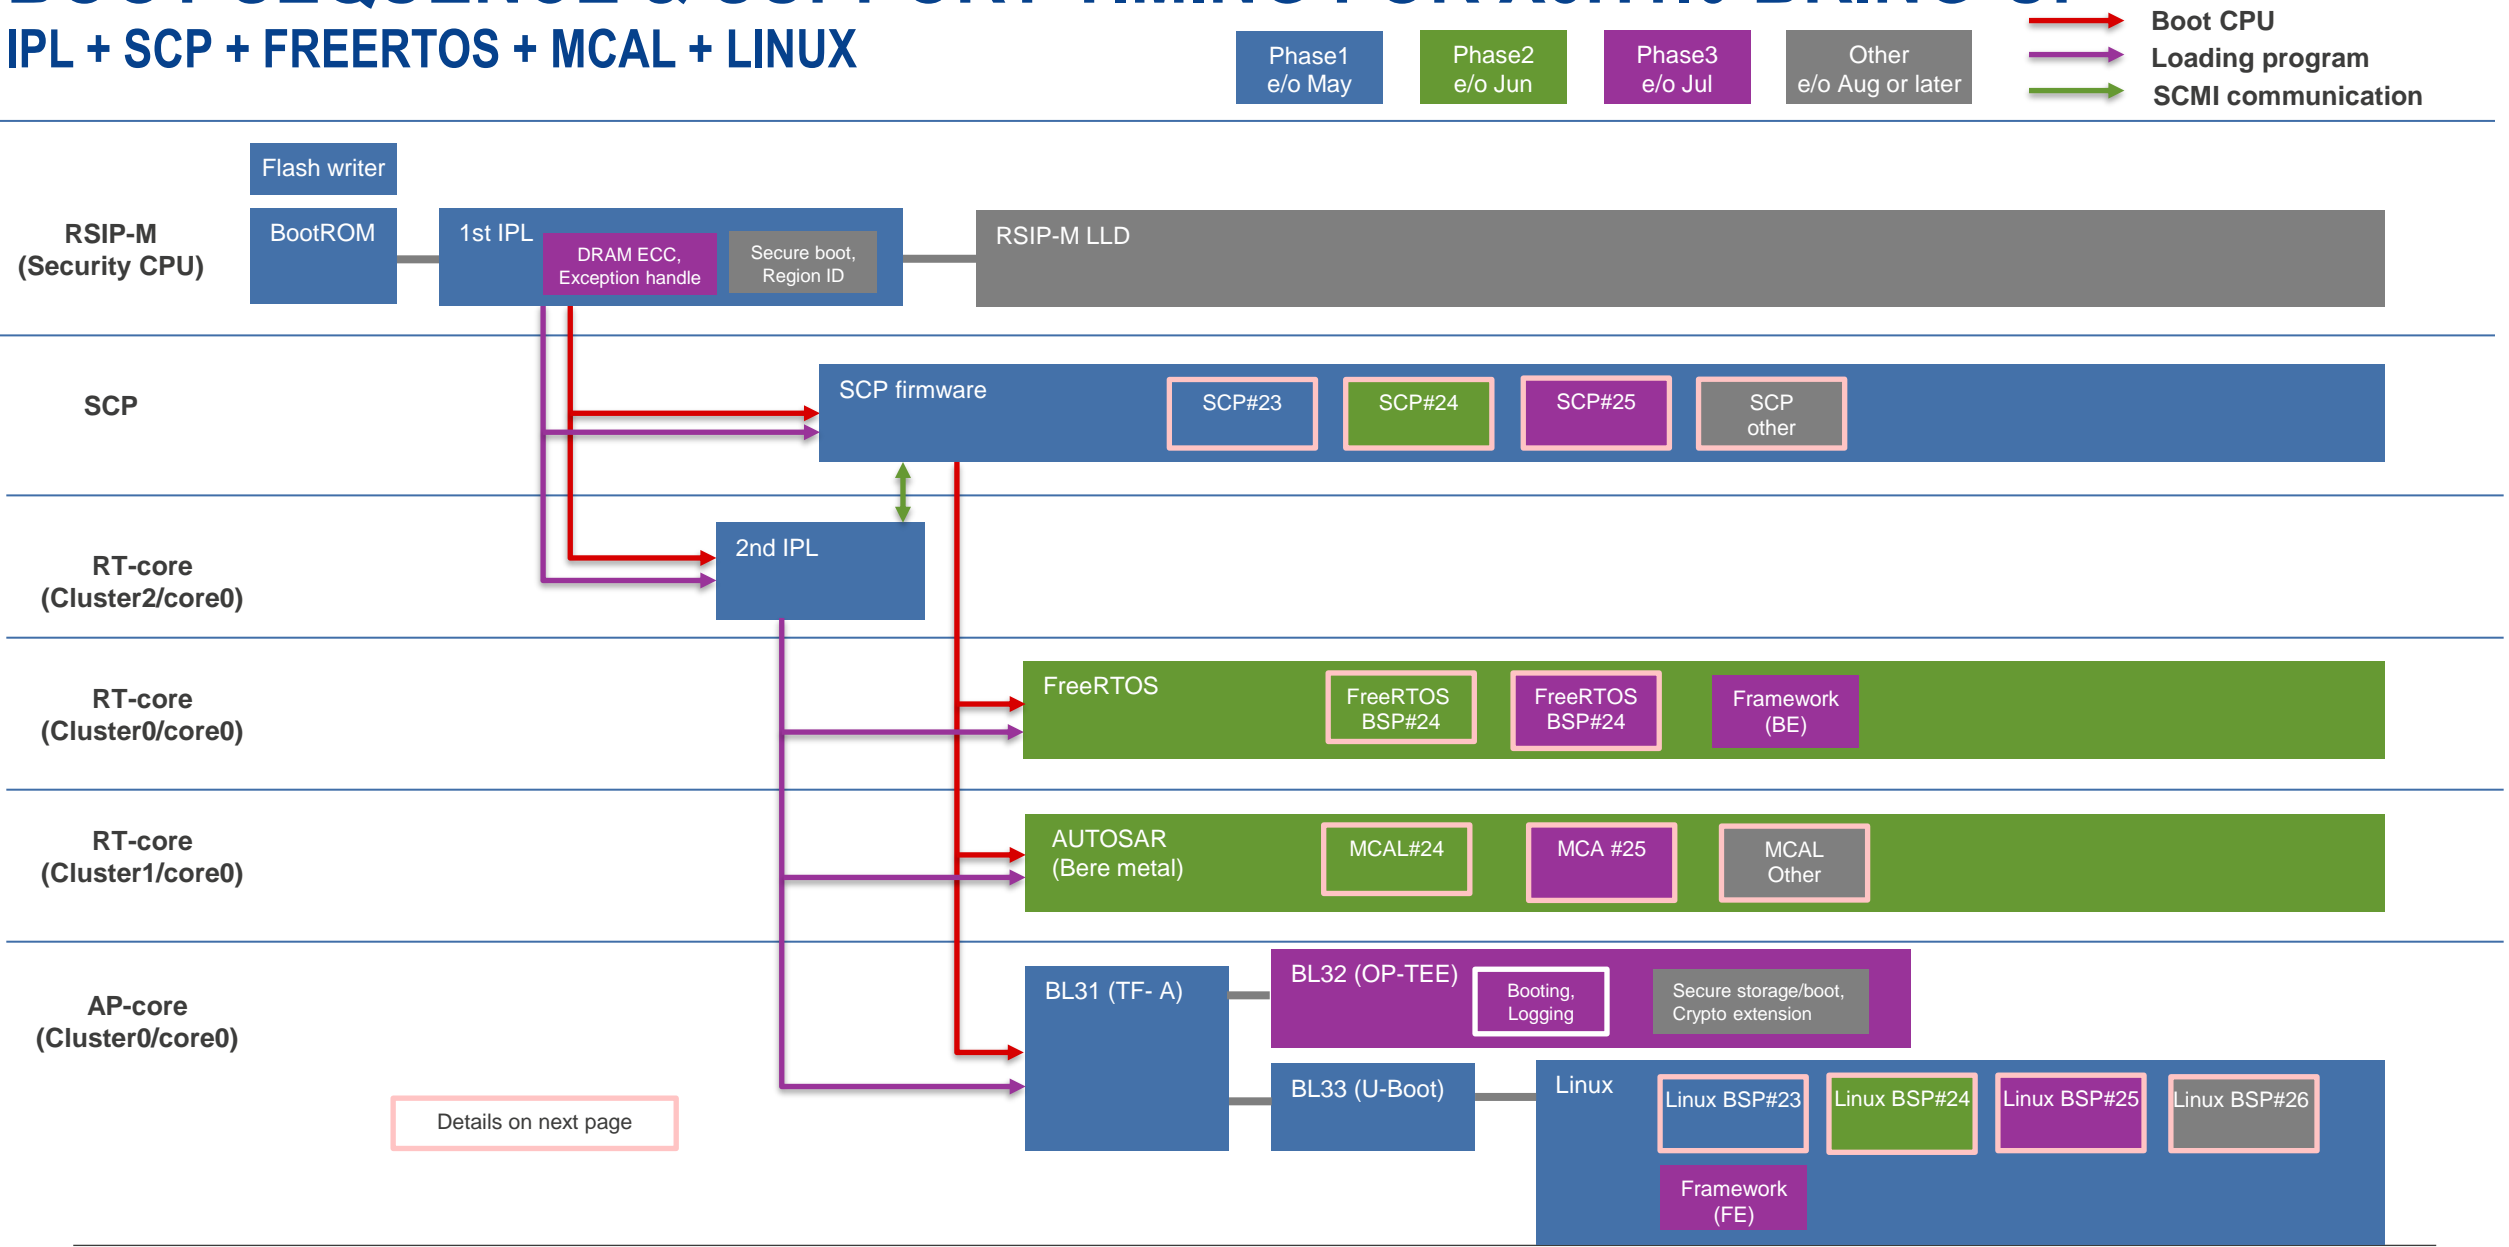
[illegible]

IPL + SCP + FREERTOS + MCAL + LINUX

Phase1
e/o May

Phase2
e/o Jun

Phase3
e/o Jul

Other
e/o Aug or later

Boot CPU
Loading program
SCMI communication

Flash writer

RSIP-M
(Security CPU)

BootROM

1st IPL

DRAM ECC,
Exception handle

Secure boot,
Region ID

RSIP-M LLD

SCP

SCP firmware

SCP#23

SCP#24

SCP#25

SCP
other

RT-core
(Cluster2/core0)

2nd IPL

RT-core
(Cluster0/core0)

FreeRTOS

FreeRTOS
BSP#24

FreeRTOS
BSP#24

Framework
(BE)

RT-core
(Cluster1/core0)

AUTOSAR
(Bere metal)

MCAL#24

MCA #25

MCAL
Other

AP-core
(Cluster0/core0)

BL31 (TF- A)

BL32 (OP-TEE)

Booting,
Logging

Secure storage/boot,
Crypto extension

BL33 (U-Boot)

Linux

Linux BSP#23

Linux BSP#24

Linux BSP#25

Linux BSP#26

Framework
(FE)

Details on next page